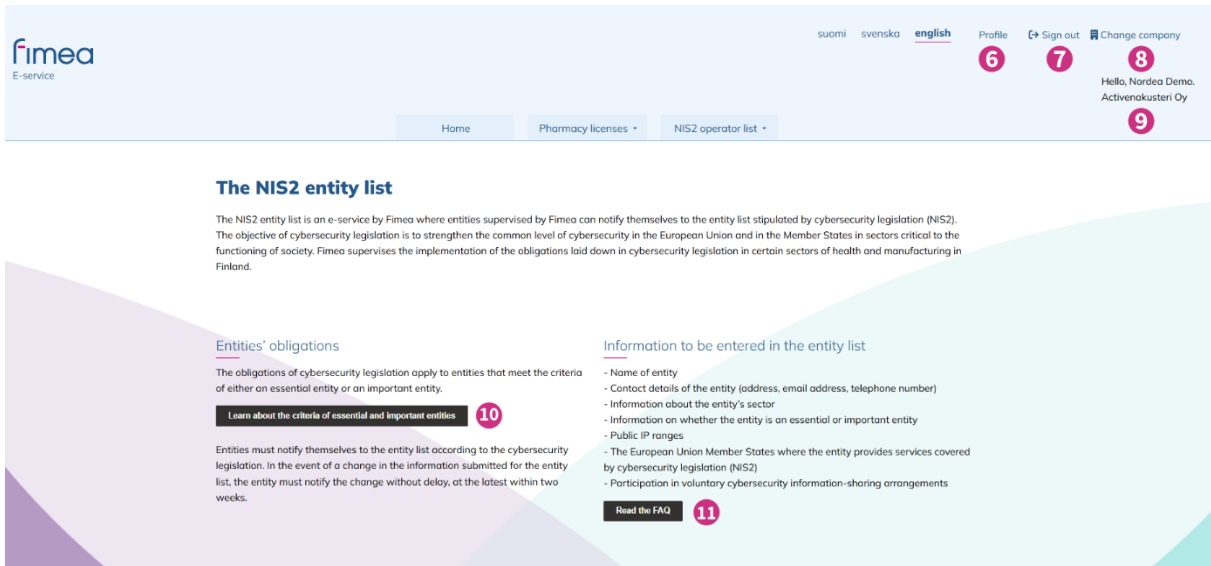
fimea
E-service

suomi svenska english Profile Sign out Change company

6 7 8

Hello, Nordea Demo.
Activenokusteri Oy

9

Home Pharmacy licenses NIS2 operator list

The NIS2 entity list

The NIS2 entity list is an e-service by Fimea where entities supervised by Fimea can notify themselves to the entity list stipulated by cybersecurity legislation (NIS2). The objective of cybersecurity legislation is to strengthen the common level of cybersecurity in the European Union and in the Member States in sectors critical to the functioning of society. Fimea supervises the implementation of the obligations laid down in cybersecurity legislation in certain sectors of health and manufacturing in Finland.

Entities' obligations

The obligations of cybersecurity legislation apply to entities that meet the criteria of either an essential entity or an important entity.

Learn about the criteria of essential and important entities

10

Entities must notify themselves to the entity list according to the cybersecurity legislation. In the event of a change in the information submitted for the entity list, the entity must notify the change without delay, at the latest within two weeks.

Information to be entered in the entity list

- Name of entity
- Contact details of the entity (address, email address, telephone number)
- Information about the entity's sector
- Information on whether the entity is an essential or important entity
- Public IP ranges
- The European Union Member States where the entity provides services covered by cybersecurity legislation (NIS2)
- Participation in voluntary cybersecurity information-sharing arrangements

Read the FAQ

11